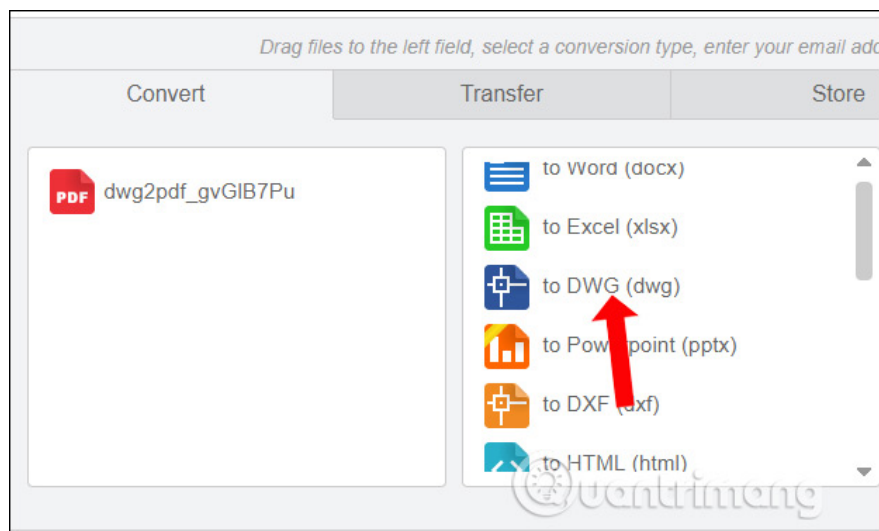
Drag files to the left field, select a conversion type, enter your email add

Convert
Transfer
Store

PDF dwg2pdf_gvGIB7Pu

to Word (docx)
to Excel (xlsx)
to DWG (dwg)
to Pow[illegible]point (pptx)
to DXF ([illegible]xf)
to HTML (html)

quantrimang